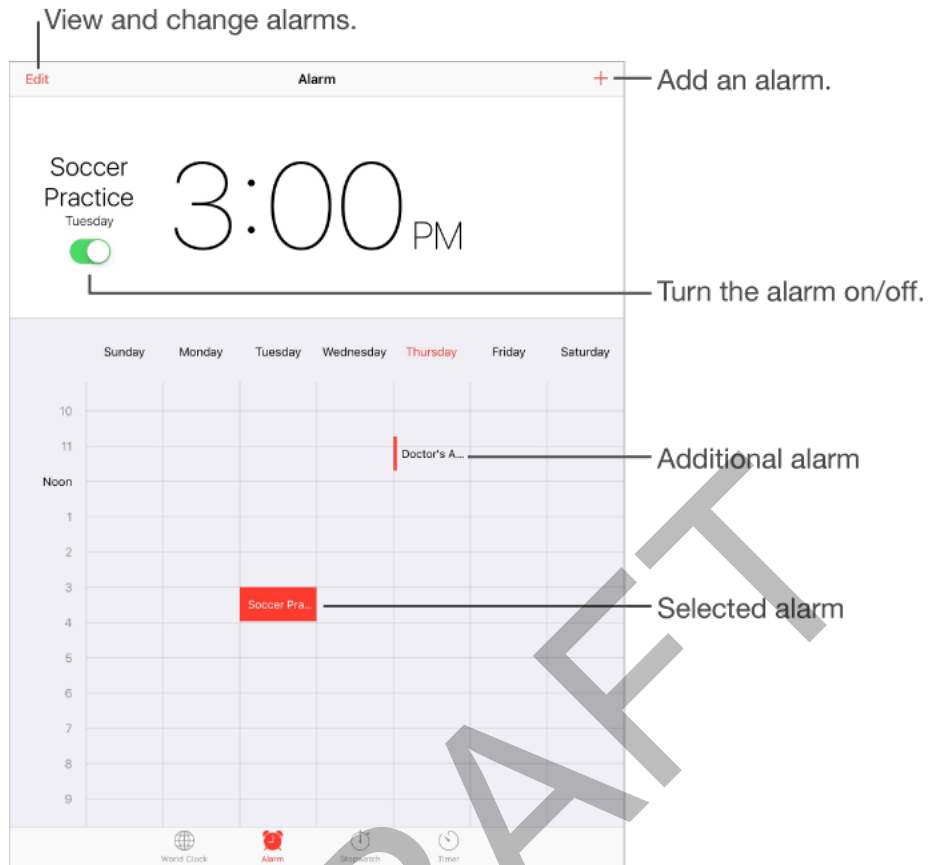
View and change alarms.

Edit

Alarm

+

Add an alarm.

Soccer Practice

Tuesday

3:00 PM

Turn the alarm on/off.

| | Sunday | Monday | Tuesday | Wednesday | Thursday | Friday | Saturday |
|---|---|---|---|---|---|---|---|
| 10 | | | | | | | |
| 11 | | | | | Doctor's A... | | |
| Noon | | | | | | | |
| 1 | | | | | | | |
| 2 | | | | | | | |
| 3 | | | Soccer Pra... | | | | |
| 4 | | | | | | | |
| 5 | | | | | | | |
| 6 | | | | | | | |
| 7 | | | | | | | |
| 8 | | | | | | | |
| 9 | | | | | | | |

Additional alarm

Selected alarm

World Clock

Alarm

Stopwatch

Timer

DRAFT